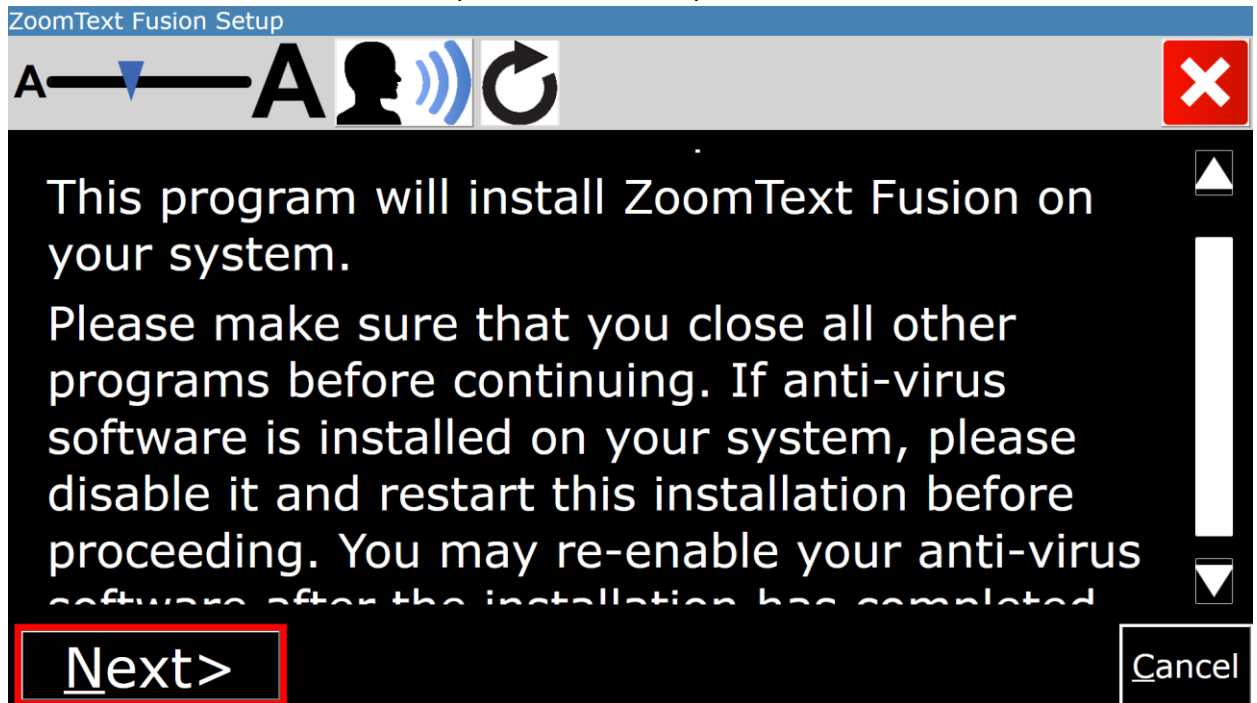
ZoomText Fusion Setup

A A

This program will install ZoomText Fusion on your system.

Please make sure that you close all other programs before continuing. If anti-virus software is installed on your system, please disable it and restart this installation before proceeding. You may re-enable your anti-virus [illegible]

Next>

Cancel